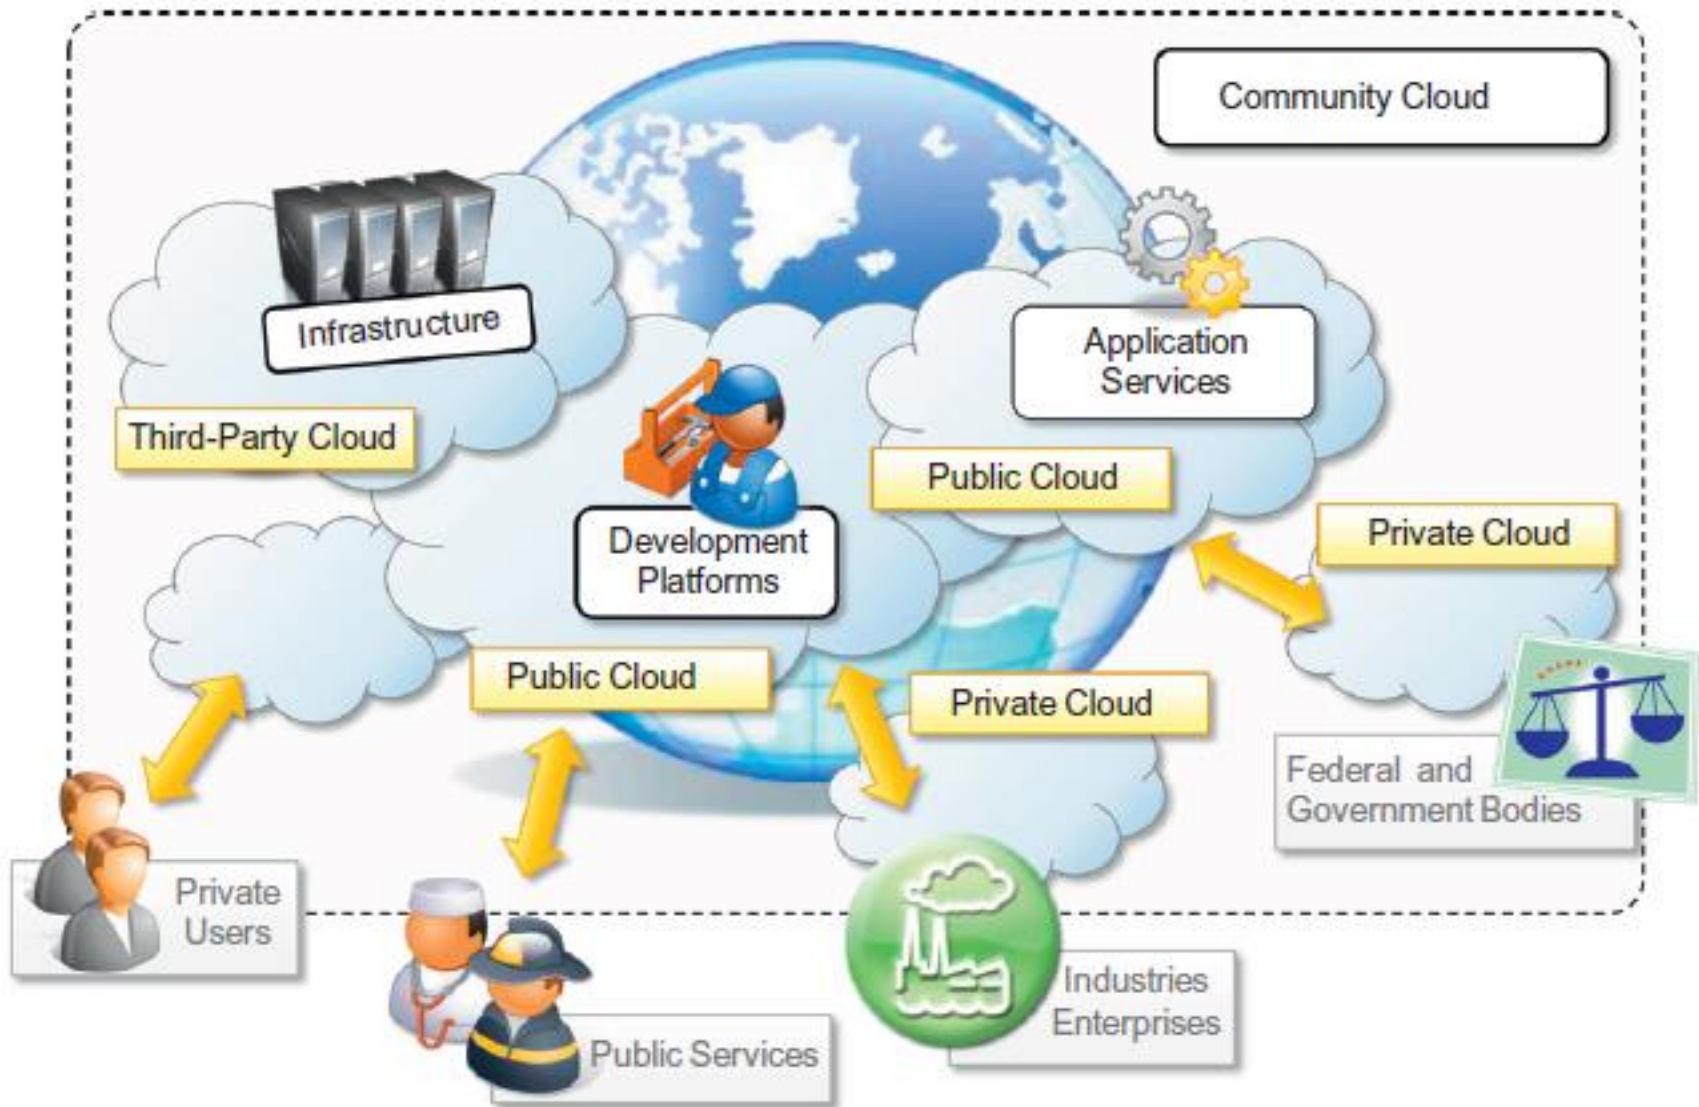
Community Cloud

Infrastructure

Third-Party Cloud

Application Services

Public Cloud

Development Platforms

Private Cloud

Public Cloud

Private Cloud

Federal and Government Bodies

Private Users

Public Services

Industries Enterprises